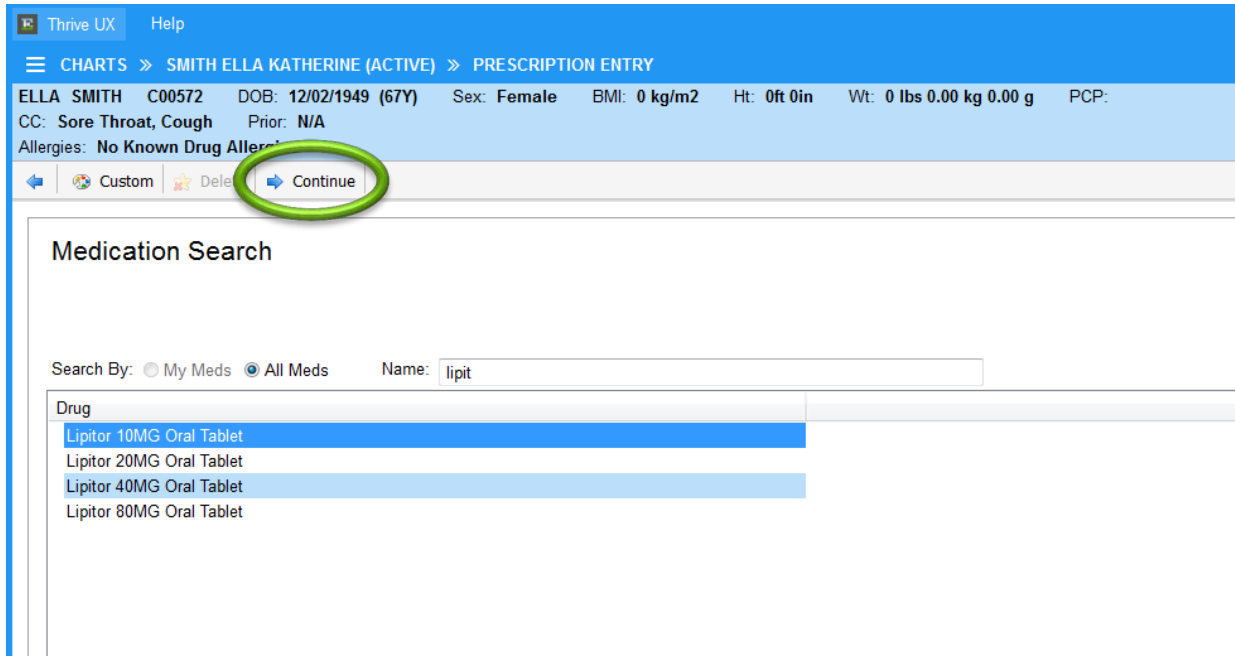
Thrive UX Help

CHARTS » SMITH ELLA KATHERINE (ACTIVE) » PRESCRIPTION ENTRY

ELLA SMITH C00572 DOB: 12/02/1949 (67Y) Sex: Female BMI: 0 kg/m2 Ht: 0ft 0in Wt: 0 lbs 0.00 kg 0.00 g PCP:
CC: Sore Throat, Cough Prior: N/A
Allergies: No Known Drug Allerg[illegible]

Custom Dele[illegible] Continue

Medication Search

Search By: My Meds All Meds Name: lipit

| Drug |
|---|
| Lipitor 10MG Oral Tablet |
| Lipitor 20MG Oral Tablet |
| Lipitor 40MG Oral Tablet |
| Lipitor 80MG Oral Tablet |